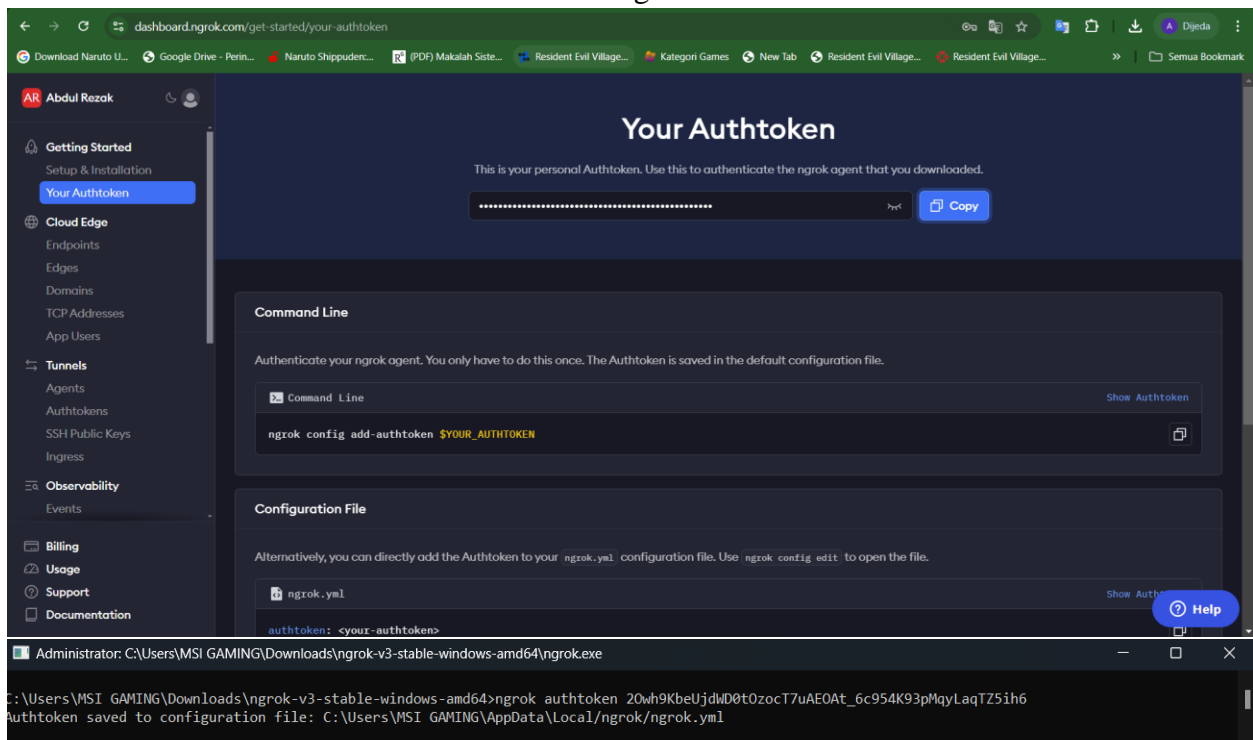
dashboard.ngrok.com/get-started/your-authtoken

Dijeda

Download Naruto U... Google Drive - Perin... Naruto Shippuden:... (PDF) Makalah Siste... Resident Evil Village... Kategori Games New Tab Resident Evil Village... Resident Evil Village... » Semua Bookmark

AR Abdul Rezak

Getting Started
Setup & Installation
Your Authtoken

Cloud Edge
Endpoints
Edges
Domains
TCP Addresses
App Users

Tunnels
Agents
Authtokens
SSH Public Keys
Ingress

Observability
Events

Billing
Usage
Support
Documentation

Your Authtoken

This is your personal Authtoken. Use this to authenticate the ngrok agent that you downloaded.

•••••••••••••••••••••••••••••••••••••••••••••••• Copy

Command Line

Authenticate your ngrok agent. You only have to do this once. The Authtoken is saved in the default configuration file.

Command Line Show Authtoken

ngrok config add-authtoken $YOUR_AUTHTOKEN

Configuration File

Alternatively, you can directly add the Authtoken to your ngrok.yml configuration file. Use ngrok config edit to open the file.

ngrok.yml Show Auth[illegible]

authtoken: <your-authtoken>

Help

Administrator: C:\Users\MSI GAMING\Downloads\ngrok-v3-stable-windows-amd64\ngrok.exe

:\Users\MSI GAMING\Downloads\ngrok-v3-stable-windows-amd64>ngrok authtoken 2Owh9KbeUjdWD0tOzocT7uAEOAt_6c954K93pMqyLaqTZ5ih6
Authtoken saved to configuration file: C:\Users\MSI GAMING\AppData\Local/ngrok/ngrok.yml